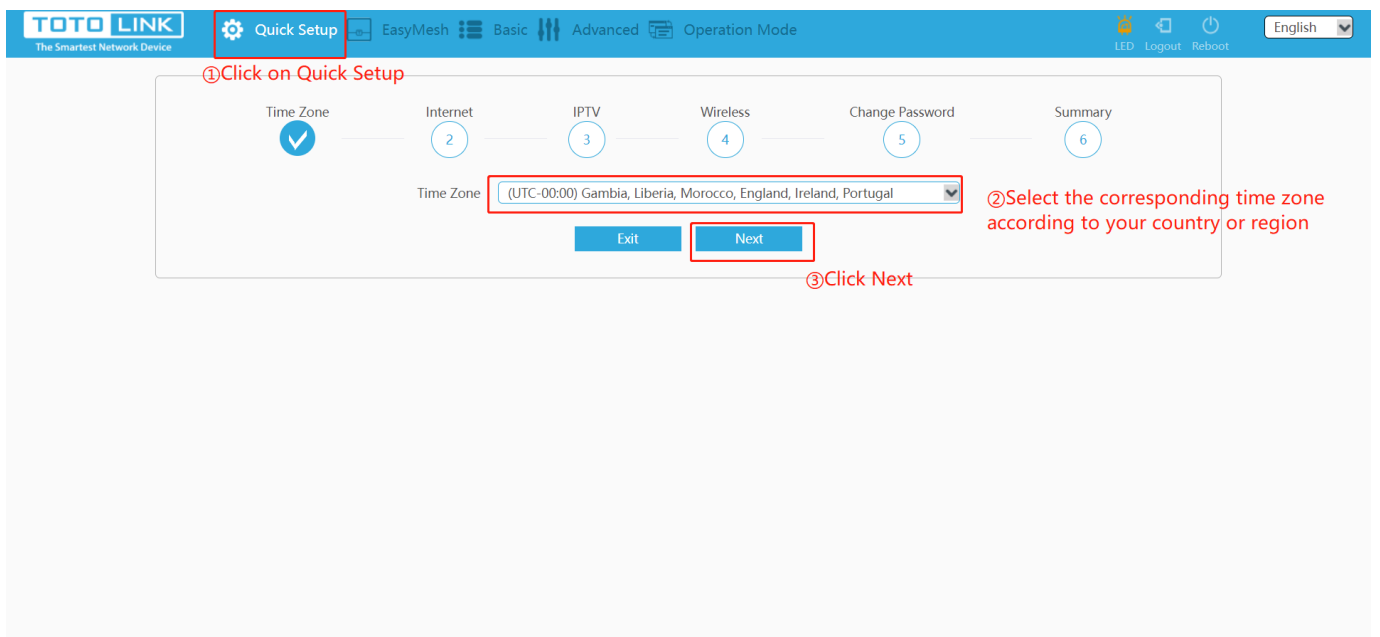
TOTO LINK
The Smartest Network Device

Quick Setup EasyMesh Basic Advanced Operation Mode

LED Logout Reboot

English

①Click on Quick Setup

Time Zone Internet IPTV Wireless Change Password Summary

2 3 4 5 6

Time Zone (UTC-00:00) Gambia, Liberia, Morocco, England, Ireland, Portugal

②Select the corresponding time zone according to your country or region

Exit Next

③Click Next